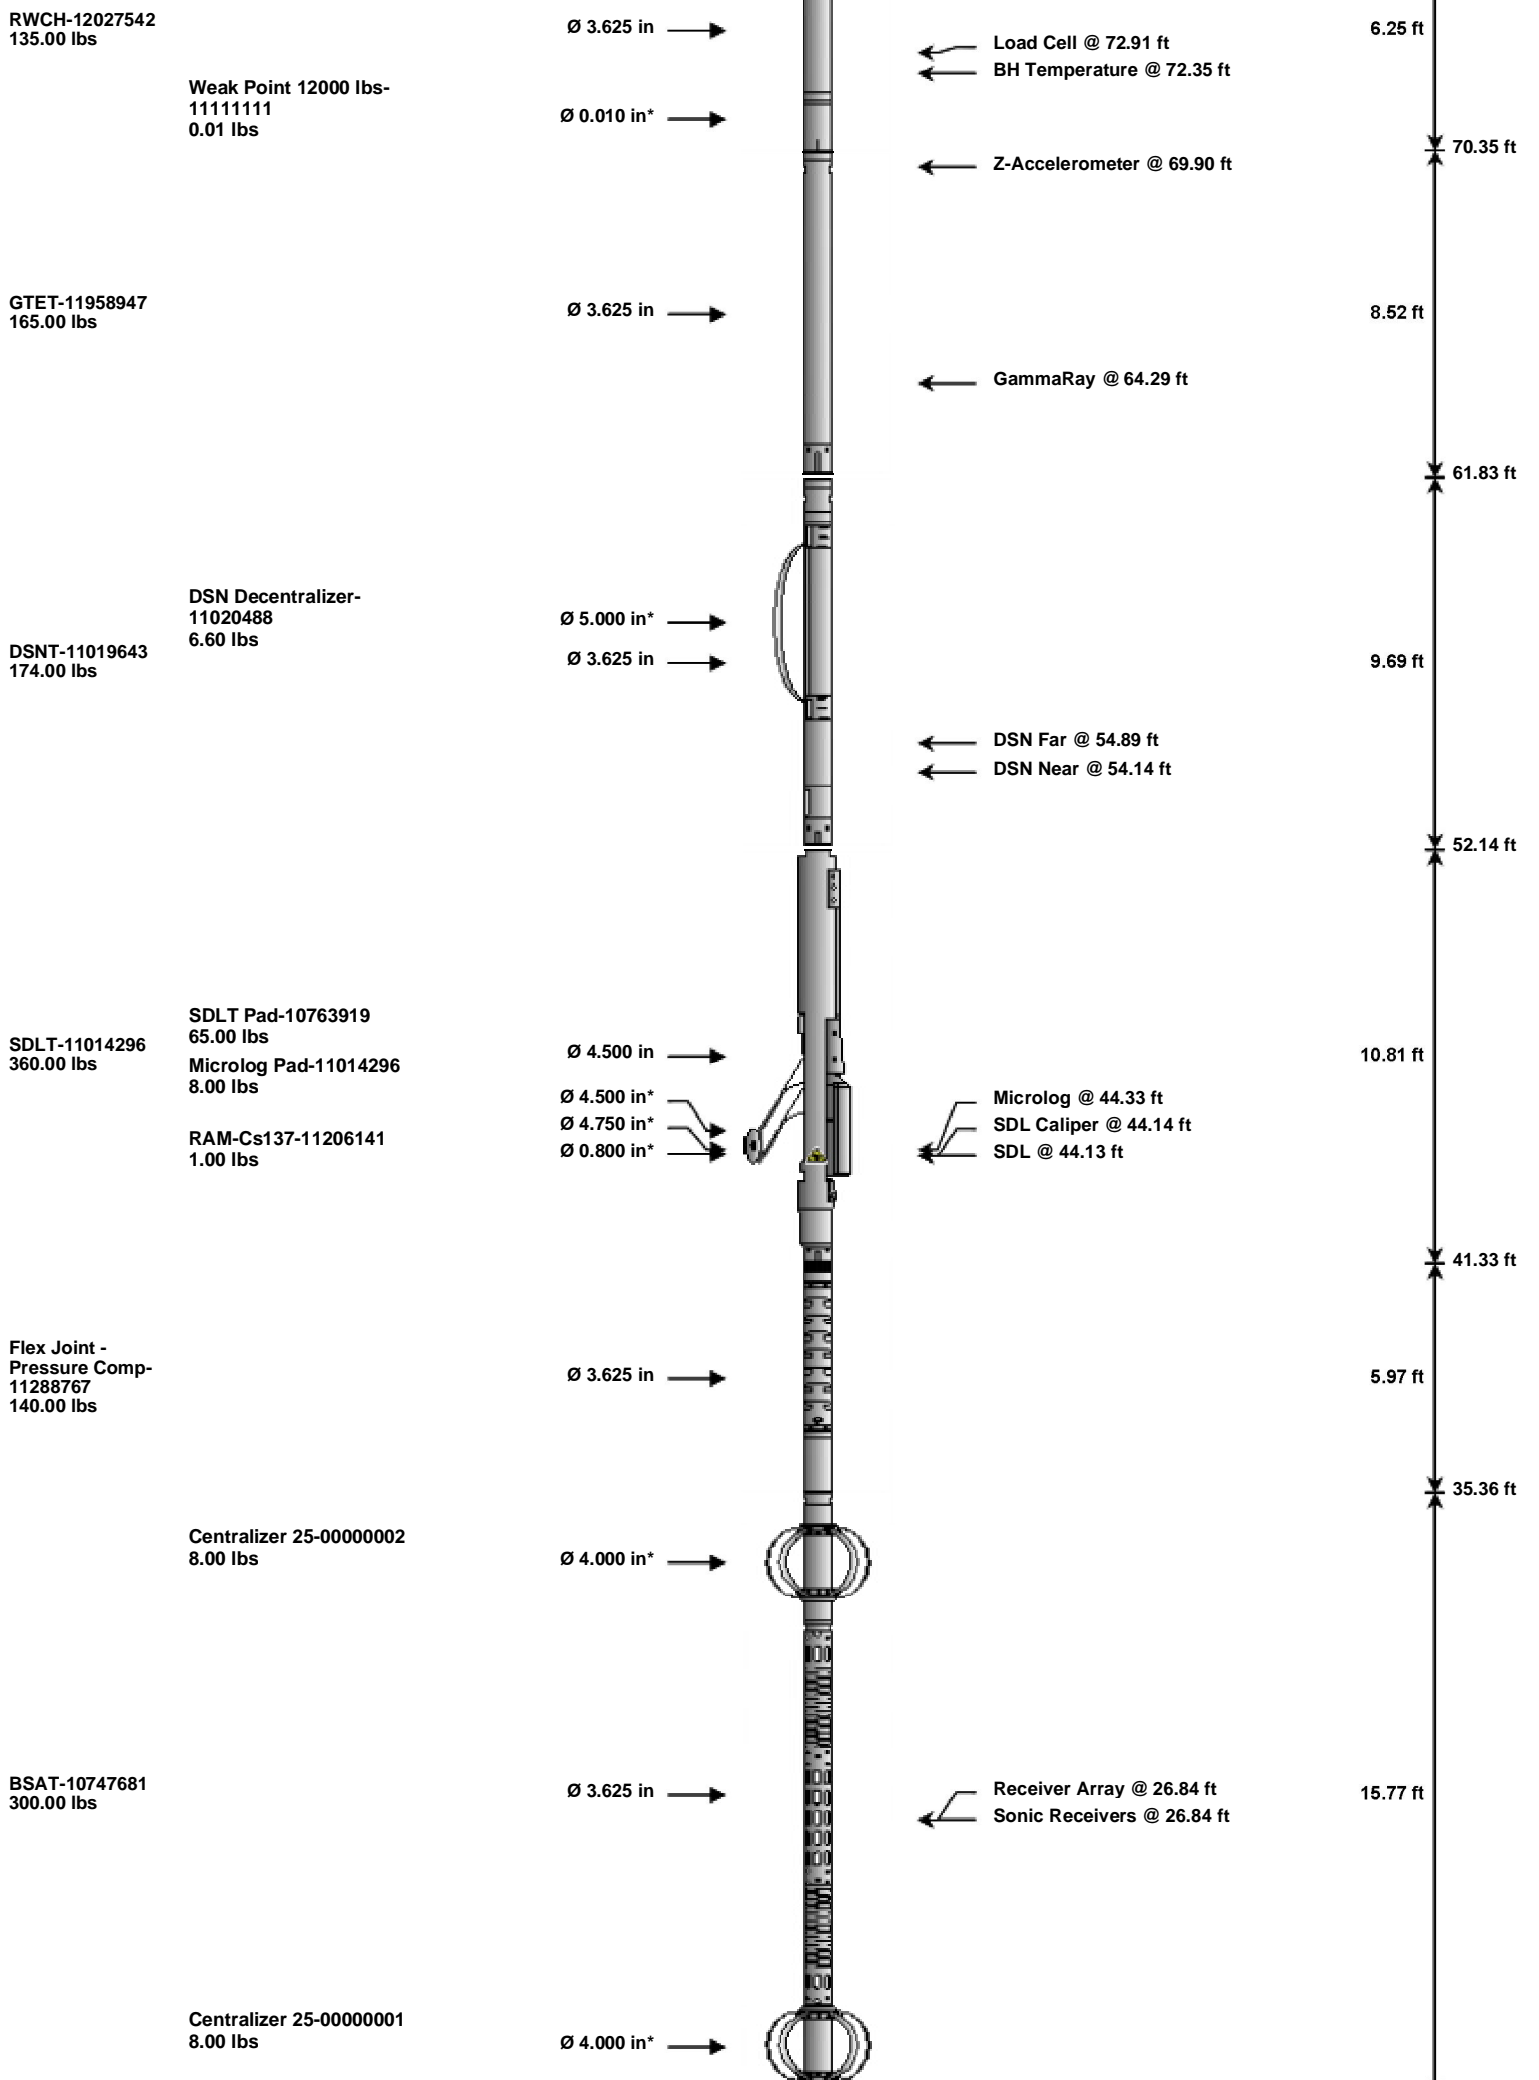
RWCH-12027542
135.00 lbs

Weak Point 12000 lbs-11111111
0.01 lbs

Ø 3.625 in

Ø 0.010 in*

Load Cell @ 72.91 ft
BH Temperature @ 72.35 ft

Z-Accelerometer @ 69.90 ft

6.25 ft

70.35 ft

GTET-11958947
165.00 lbs

Ø 3.625 in

GammaRay @ 64.29 ft

8.52 ft

61.83 ft

DSN Decentralizer-11020488
6.60 lbs

DSNT-11019643
174.00 lbs

Ø 5.000 in*
Ø 3.625 in

DSN Far @ 54.89 ft
DSN Near @ 54.14 ft

9.69 ft

52.14 ft

SDLT Pad-10763919
65.00 lbs
SDLT-11014296
360.00 lbs
Microlog Pad-11014296
8.00 lbs
RAM-Cs137-11206141
1.00 lbs

Ø 4.500 in
Ø 4.500 in*
Ø 4.750 in*
Ø 0.800 in*

Microlog @ 44.33 ft
SDL Caliper @ 44.14 ft
SDL @ 44.13 ft

10.81 ft

41.33 ft

Flex Joint - Pressure Comp-11288767
140.00 lbs

Ø 3.625 in

5.97 ft

35.36 ft

Centralizer 25-00000002
8.00 lbs

Ø 4.000 in*

BSAT-10747681
300.00 lbs

Ø 3.625 in

Receiver Array @ 26.84 ft
Sonic Receivers @ 26.84 ft

15.77 ft

Centralizer 25-00000001
8.00 lbs

Ø 4.000 in*